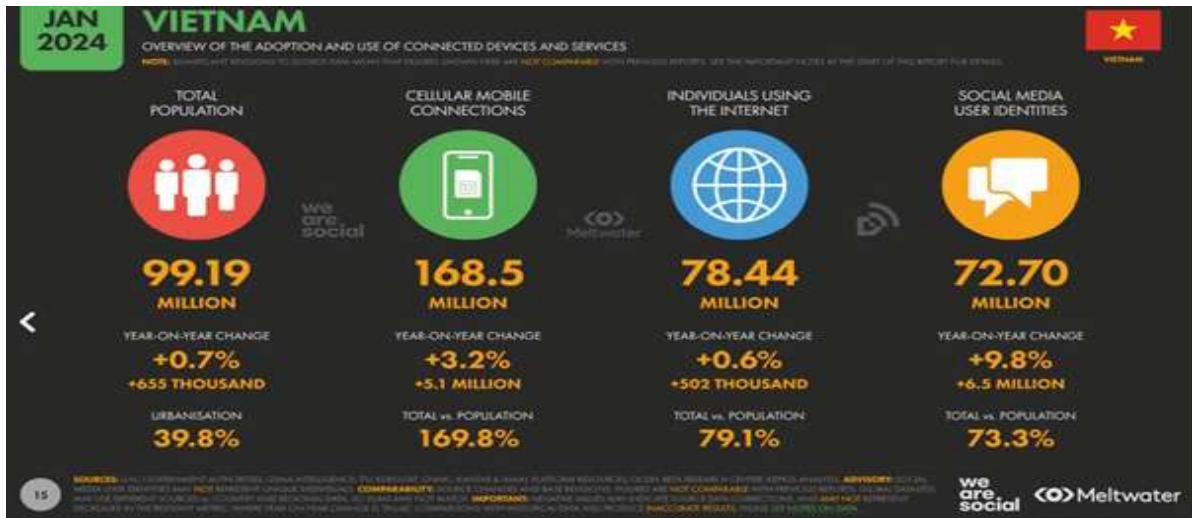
JAN 2024

VIETNAM

OVERVIEW OF THE ADOPTION AND USE OF CONNECTED DEVICES AND SERVICES

NOTE: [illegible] NOT COMPARABLE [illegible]

VIETNAM

TOTAL POPULATION

99.19 MILLION

YEAR-ON-YEAR CHANGE

+0.7%

+655 THOUSAND

URBANISATION

39.8%

CELLULAR MOBILE CONNECTIONS

168.5 MILLION

YEAR-ON-YEAR CHANGE

+3.2%

+5.1 MILLION

TOTAL vs. POPULATION

169.8%

INDIVIDUALS USING THE INTERNET

78.44 MILLION

YEAR-ON-YEAR CHANGE

+0.6%

+502 THOUSAND

TOTAL vs. POPULATION

79.1%

SOCIAL MEDIA USER IDENTITIES

72.70 MILLION

YEAR-ON-YEAR CHANGE

+9.8%

+6.5 MILLION

TOTAL vs. POPULATION

73.3%

we are social

Meltwater

15

SOURCES: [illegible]

we are social

Meltwater